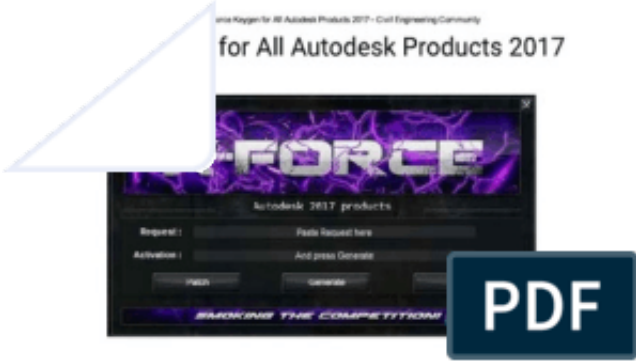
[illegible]orce Keygen for All Autodesk Products 2017 – Civil Engineering Community

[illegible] for All Autodesk Products 2017

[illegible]-FORCE

Autodesk 2017 products

Request : Paste Request here

Activation : And press Generate

Patch

Generate

SMOKING THE COMPETITION!

PDF